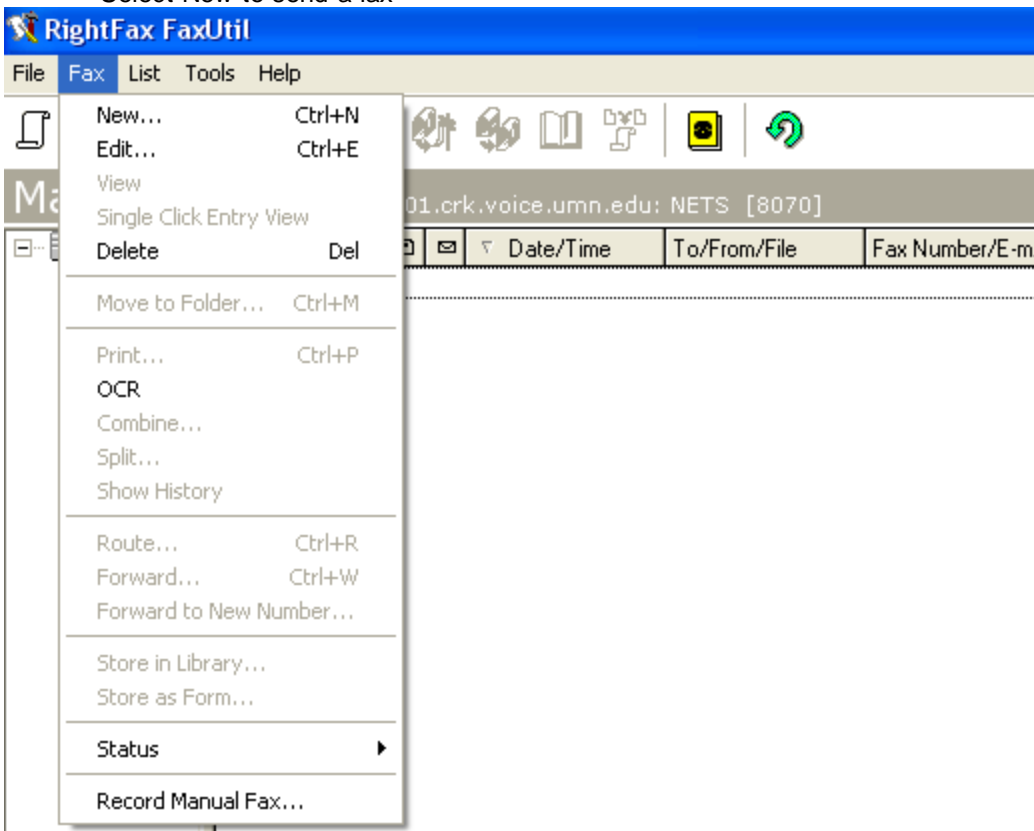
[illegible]

RightFax FaxUtil

File Fax List Tools Help

New... Ctrl+N
Edit... Ctrl+E
View
Single Click Entry View
Delete Del
Move to Folder... Ctrl+M
Print... Ctrl+P
OCR
Combine...
Split...
Show History
Route... Ctrl+R
Forward... Ctrl+W
Forward to New Number...
Store in Library...
Store as Form...
Status
Record Manual Fax...

Ma

01.crk.voice.umn.edu: NETS [8070]

| | | Date/Time | To/From/File | Fax Number/E-m |
|---|---|---|---|---|